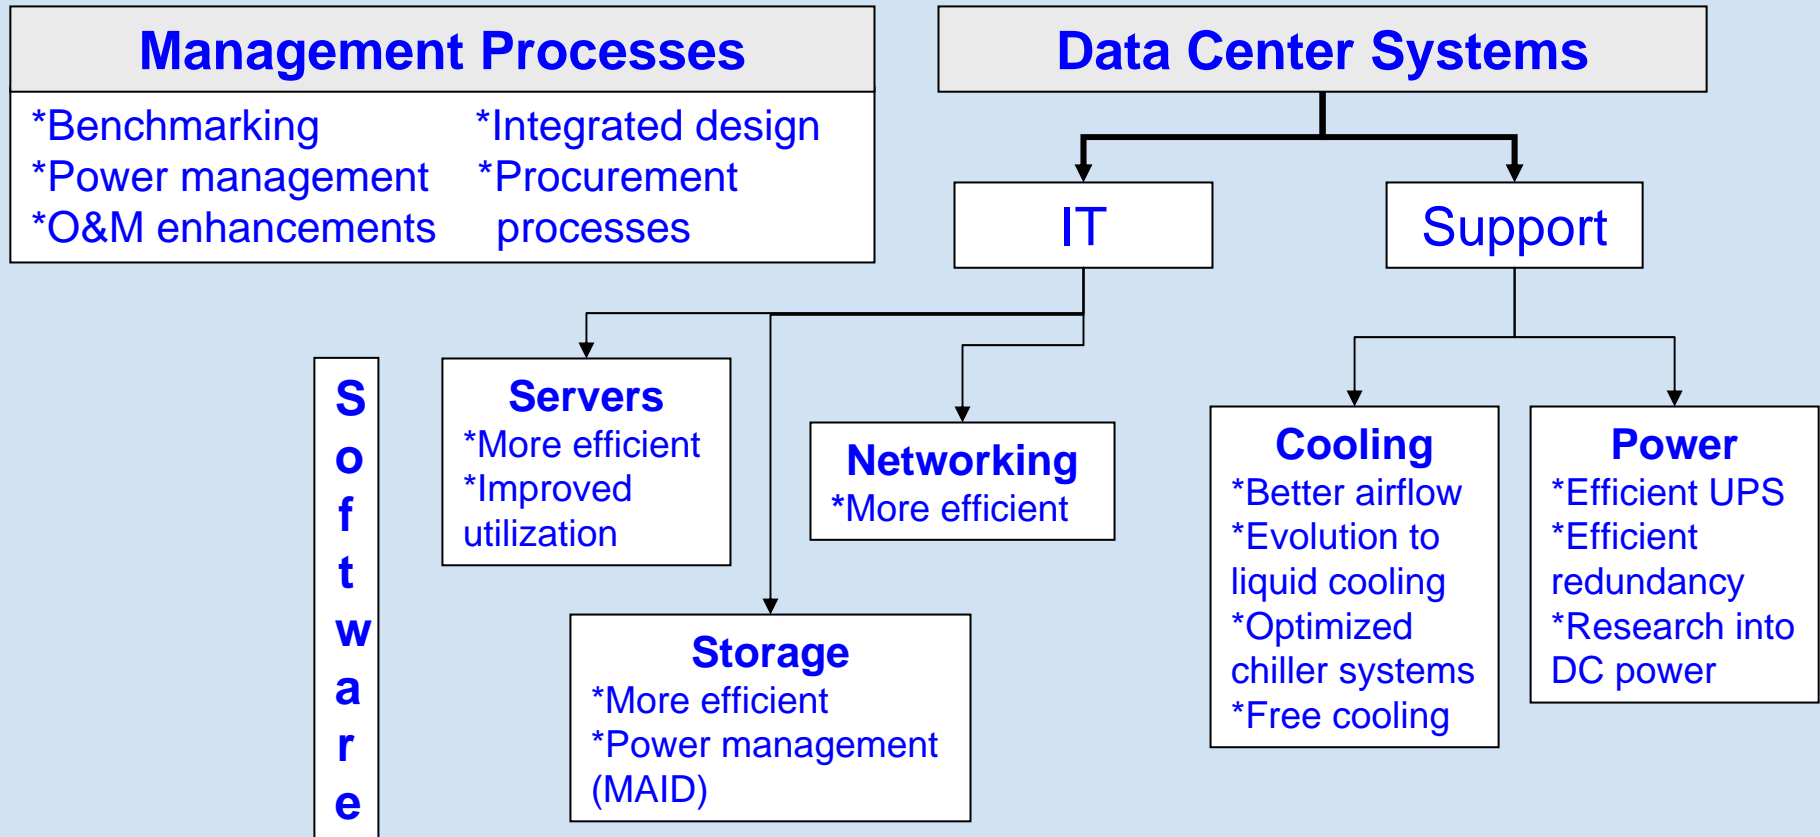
Management Processes

*Benchmarking
*Power management
*O&M enhancements

*Integrated design
*Procurement processes

Data Center Systems

IT

Support

Software

Servers
*More efficient
*Improved utilization

Networking
*More efficient

Storage
*More efficient
*Power management (MAID)

Cooling
*Better airflow
*Evolution to liquid cooling
*Optimized chiller systems
*Free cooling

Power
*Efficient UPS
*Efficient redundancy
*Research into DC power